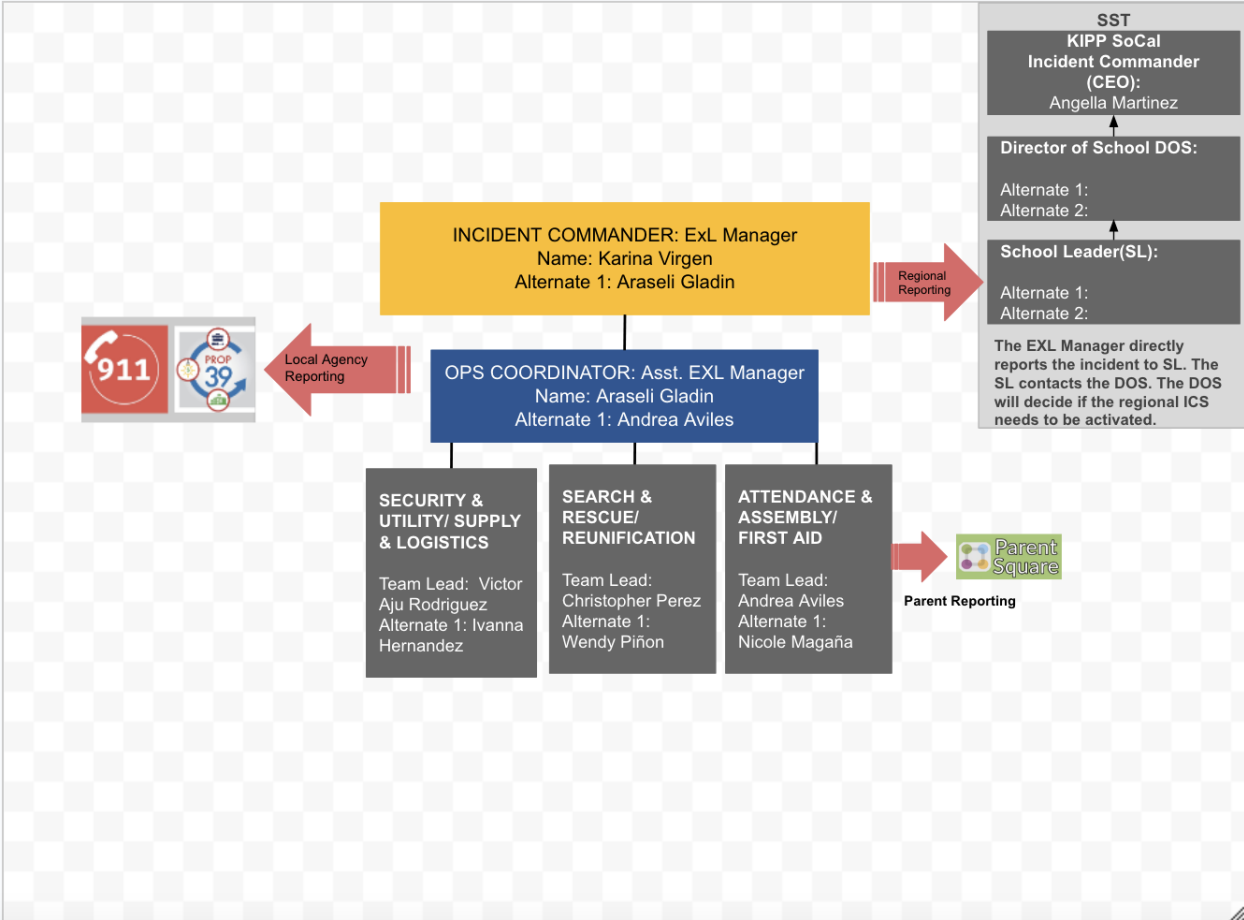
INCIDENT COMMANDER: ExL Manager
Name: Karina Virgen
Alternate 1: Araseli Gladin

Regional Reporting

SST

KIPP SoCal Incident Commander (CEO):
Angella Martinez

Director of School DOS:

Alternate 1:
Alternate 2:

School Leader(SL):

Alternate 1:
Alternate 2:

The EXL Manager directly reports the incident to SL. The SL contacts the DOS. The DOS will decide if the regional ICS needs to be activated.

911

PROP 39

Local Agency Reporting

OPS COORDINATOR: Asst. EXL Manager
Name: Araseli Gladin
Alternate 1: Andrea Aviles

SECURITY & UTILITY/ SUPPLY & LOGISTICS

Team Lead: Victor Aju Rodriguez
Alternate 1: Ivanna Hernandez

SEARCH & RESCUE/ REUNIFICATION

Team Lead: Christopher Perez
Alternate 1: Wendy Piñon

ATTENDANCE & ASSEMBLY/ FIRST AID

Team Lead: Andrea Aviles
Alternate 1: Nicole Magaña

Parent Square

Parent Reporting